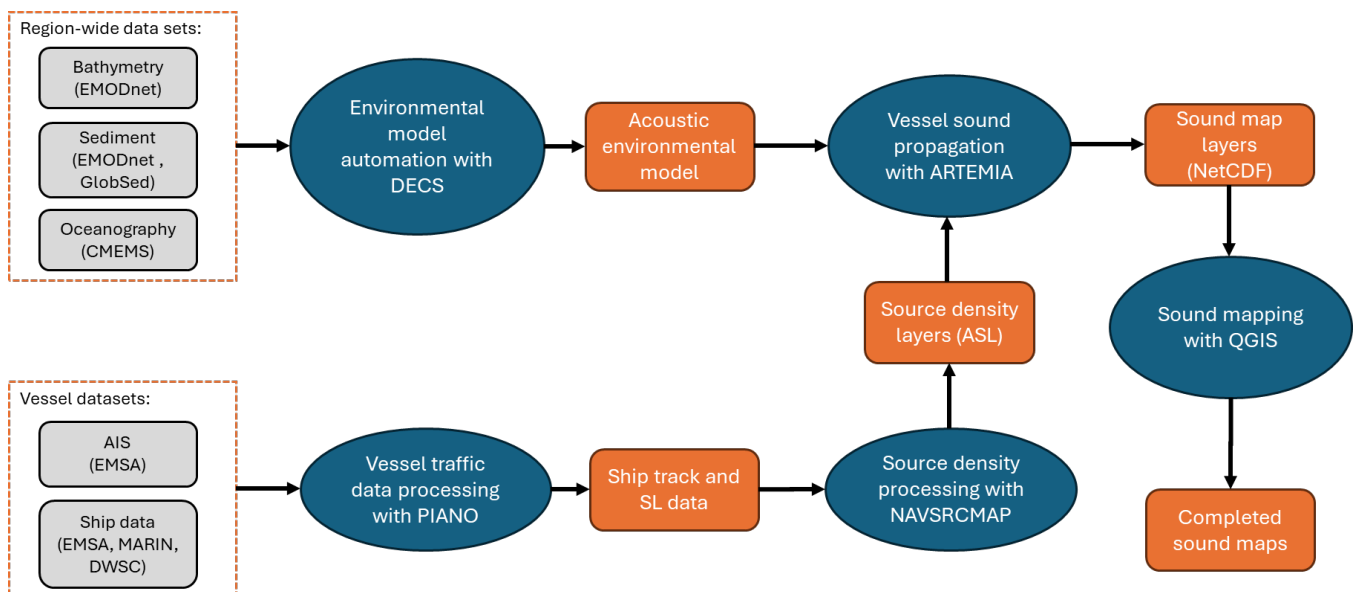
Region-wide data sets:

Bathymetry (EMODnet)

Sediment (EMODnet , GlobSed)

Oceanography (CMEMS)

Environmental model automation with DECS

Acoustic environmental model

Vessel sound propagation with ARTEMIA

Sound map layers (NetCDF)

Sound mapping with QGIS

Completed sound maps

Source density layers (ASL)

Vessel datasets:

AIS (EMSA)

Ship data (EMSA, MARIN, DWSC)

Vessel traffic data processing with PIANO

Ship track and SL data

Source density processing with NAVSRCMAP